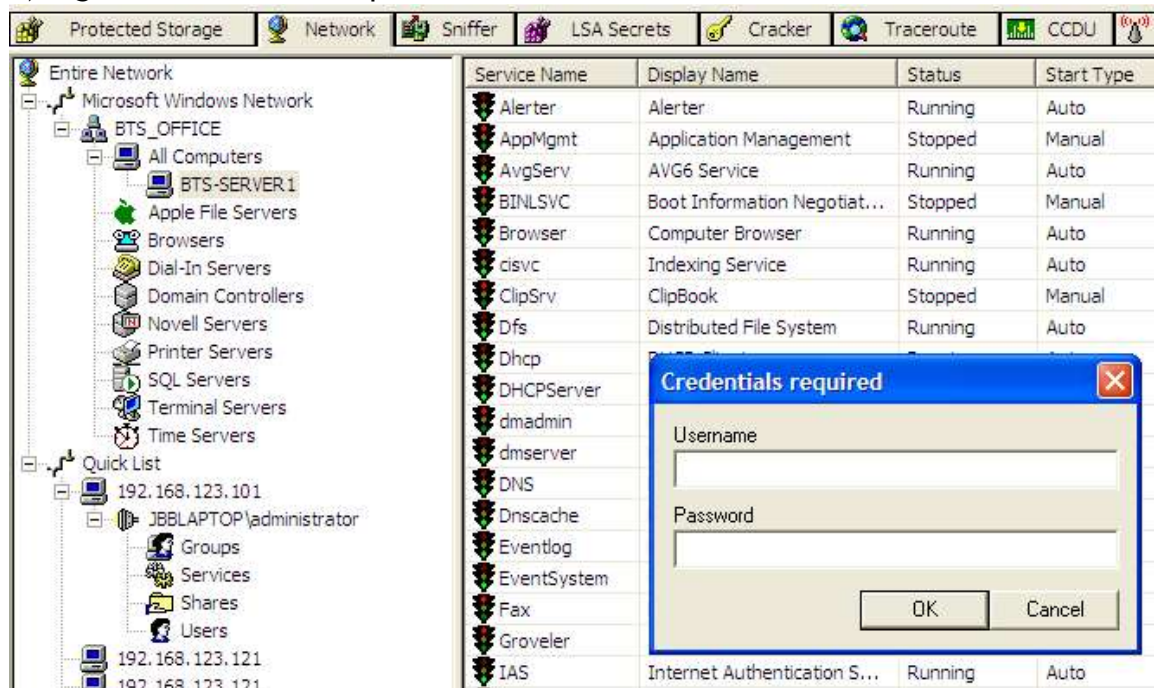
Protected Storage | Network | Sniffer | LSA Secrets | Cracker | Traceroute | CCDU

Entire Network
Microsoft Windows Network
BTS_OFFICE
All Computers
BTS-SERVER1
Apple File Servers
Browsers
Dial-In Servers
Domain Controllers
Novell Servers
Printer Servers
SQL Servers
Terminal Servers
Time Servers
Quick List
192.168.123.101
JBBLAPTOP\administrator
Groups
Services
Shares
Users
192.168.123.121
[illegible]

| Service Name | Display Name | Status | Start Type |
|---|---|---|---|
| Alerter | Alerter | Running | Auto |
| AppMgmt | Application Management | Stopped | Manual |
| AvgServ | AVG6 Service | Running | Auto |
| BINLSVC | Boot Information Negotiat... | Stopped | Manual |
| Browser | Computer Browser | Running | Auto |
| cisvc | Indexing Service | Running | Auto |
| ClipSrv | ClipBook | Stopped | Manual |
| Dfs | Distributed File System | Running | Auto |
| Dhcp | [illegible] | | |
| DHCPServer | | | |
| dmadmin | | | |
| dmserver | | | |
| DNS | | | |
| Dnscache | | | |
| Eventlog | | | |
| EventSystem | | | |
| Fax | | | |
| Groveler | | | |
| IAS | Internet Authentication S... | Running | Auto |

Credentials required
Username
Password
OK
Cancel